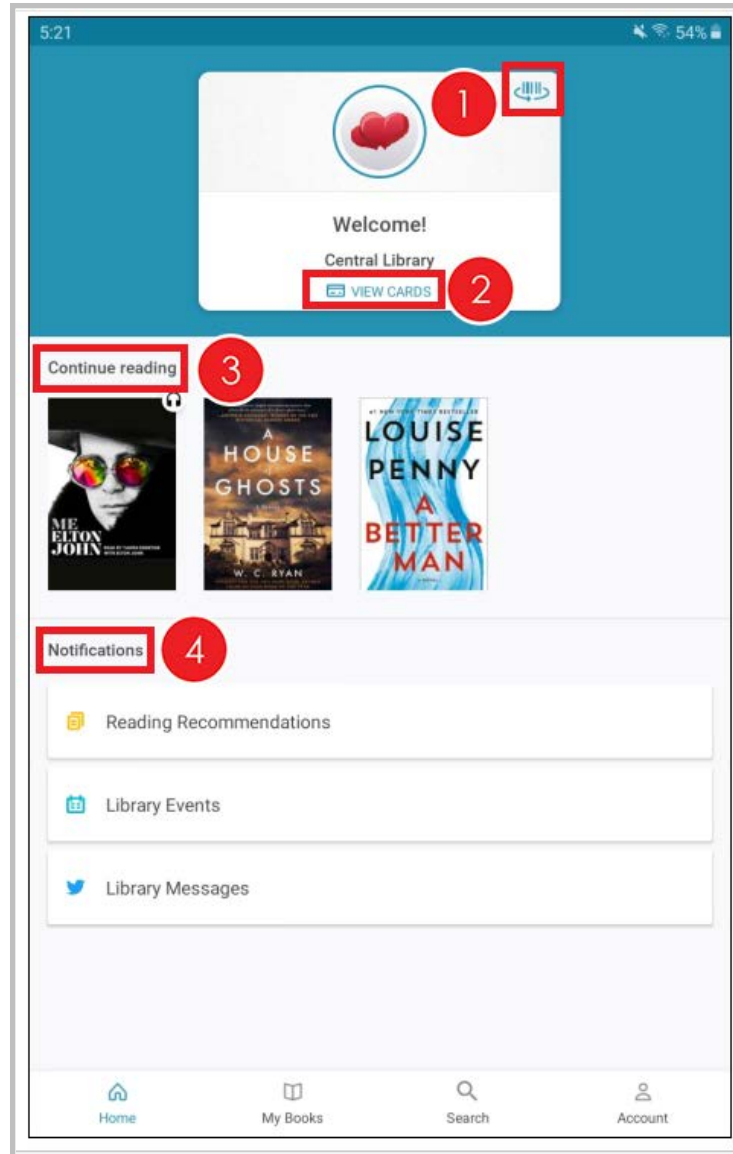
5:21 54%

1

Welcome!

Central Library

VIEW CARDS

2

Continue reading

3

ME ELTON JOHN

A HOUSE OF GHOSTS

W. C. RYAN

#1 NEW YORK TIMES BESTSELLER

LOUISE PENNY

A BETTER MAN

Notifications

4

Reading Recommendations

Library Events

Library Messages

Home

My Books

Search

Account